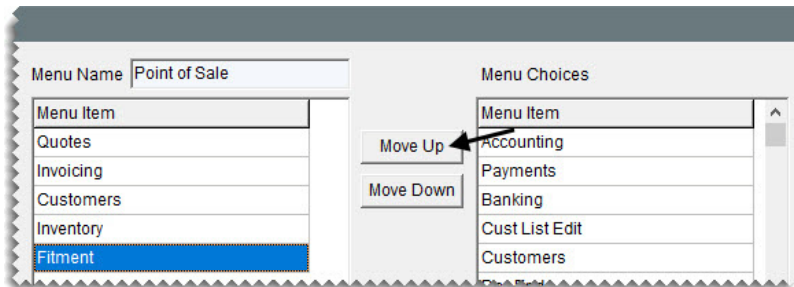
Menu Name Point of Sale

| Menu Item |
|---|
| Quotes |
| Invoicing |
| Customers |
| Inventory |
| Fitment |

Move Up

Move Down

Menu Choices

| Menu Item |
|---|
| Accounting |
| Payments |
| Banking |
| Cust List Edit |
| Customers |
| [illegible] |